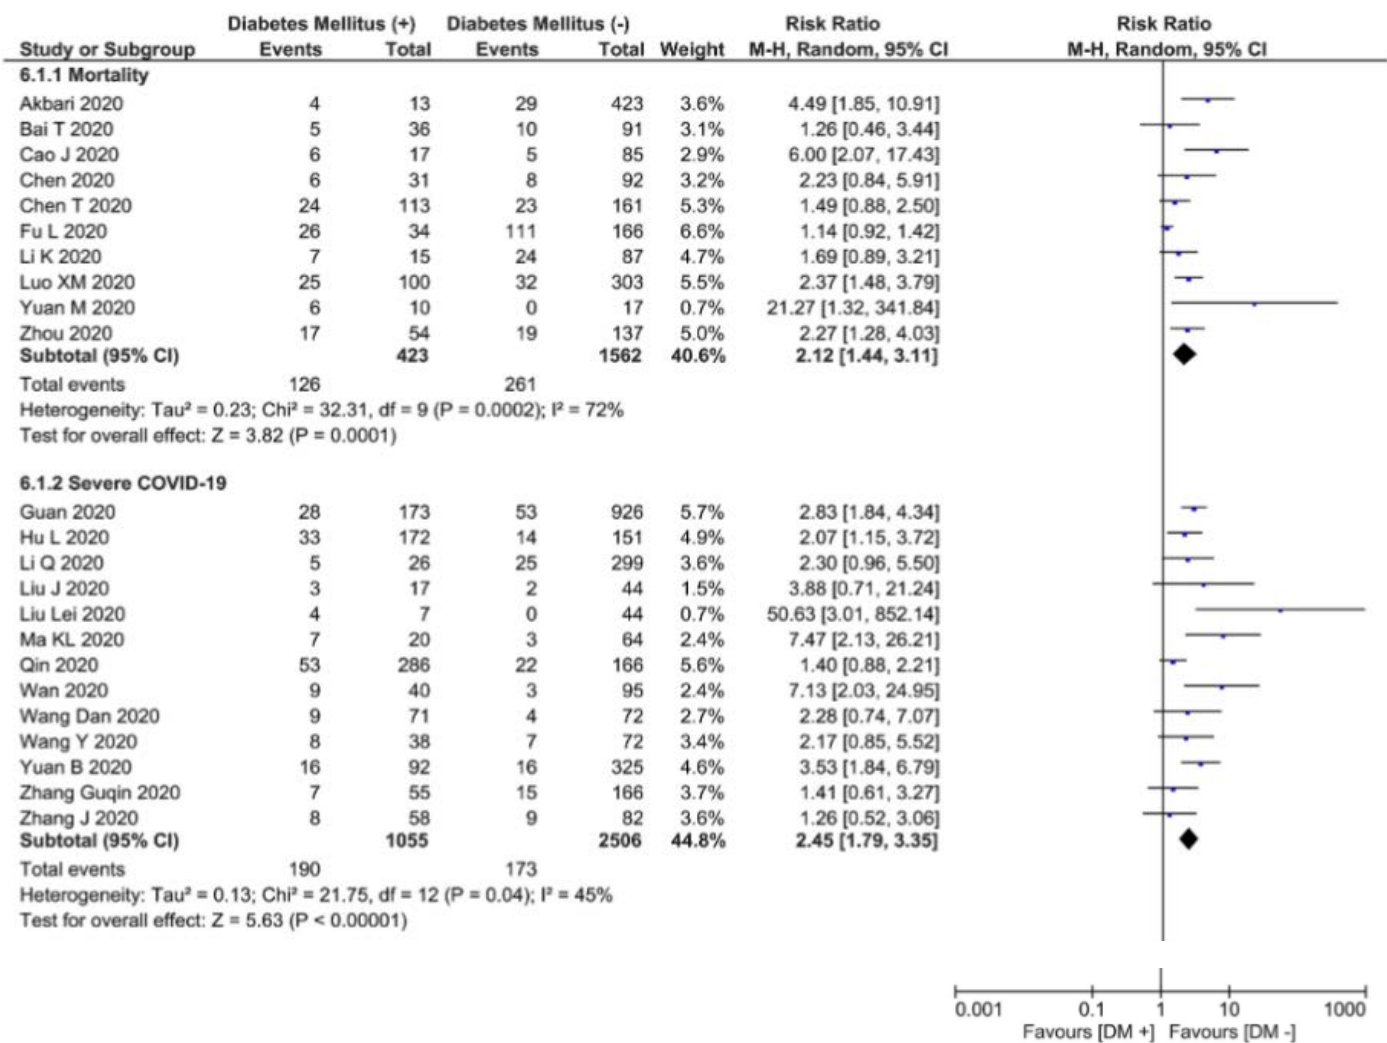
| Study or Subgroup | Diabetes Mellitus (+) Events | Diabetes Mellitus (+) Total | Diabetes Mellitus (-) Events | Diabetes Mellitus (-) Total | Weight | Risk Ratio M-H, Random, 95% CI | Risk Ratio M-H, Random, 95% CI |
|---|---|---|---|---|---|---|---|
| **6.1.1 Mortality** | | | | | | | |
| Akbari 2020 | 4 | 13 | 29 | 423 | 3.6% | 4.49 [1.85, 10.91] | |
| Bai T 2020 | 5 | 36 | 10 | 91 | 3.1% | 1.26 [0.46, 3.44] | |
| Cao J 2020 | 6 | 17 | 5 | 85 | 2.9% | 6.00 [2.07, 17.43] | |
| Chen 2020 | 6 | 31 | 8 | 92 | 3.2% | 2.23 [0.84, 5.91] | |
| Chen T 2020 | 24 | 113 | 23 | 161 | 5.3% | 1.49 [0.88, 2.50] | |
| Fu L 2020 | 26 | 34 | 111 | 166 | 6.6% | 1.14 [0.92, 1.42] | |
| Li K 2020 | 7 | 15 | 24 | 87 | 4.7% | 1.69 [0.89, 3.21] | |
| Luo XM 2020 | 25 | 100 | 32 | 303 | 5.5% | 2.37 [1.48, 3.79] | |
| Yuan M 2020 | 6 | 10 | 0 | 17 | 0.7% | 21.27 [1.32, 341.84] | |
| Zhou 2020 | 17 | 54 | 19 | 137 | 5.0% | 2.27 [1.28, 4.03] | |
| **Subtotal (95% CI)** | | **423** | | **1562** | **40.6%** | **2.12 [1.44, 3.11]** | |
| Total events | 126 | | 261 | | | | |

Heterogeneity: Tau² = 0.23; Chi² = 32.31, df = 9 (P = 0.0002); I² = 72%
Test for overall effect: Z = 3.82 (P = 0.0001)

| Study or Subgroup | Diabetes Mellitus (+) Events | Diabetes Mellitus (+) Total | Diabetes Mellitus (-) Events | Diabetes Mellitus (-) Total | Weight | Risk Ratio M-H, Random, 95% CI | Risk Ratio M-H, Random, 95% CI |
|---|---|---|---|---|---|---|---|
| **6.1.2 Severe COVID-19** | | | | | | | |
| Guan 2020 | 28 | 173 | 53 | 926 | 5.7% | 2.83 [1.84, 4.34] | |
| Hu L 2020 | 33 | 172 | 14 | 151 | 4.9% | 2.07 [1.15, 3.72] | |
| Li Q 2020 | 5 | 26 | 25 | 299 | 3.6% | 2.30 [0.96, 5.50] | |
| Liu J 2020 | 3 | 17 | 2 | 44 | 1.5% | 3.88 [0.71, 21.24] | |
| Liu Lei 2020 | 4 | 7 | 0 | 44 | 0.7% | 50.63 [3.01, 852.14] | |
| Ma KL 2020 | 7 | 20 | 3 | 64 | 2.4% | 7.47 [2.13, 26.21] | |
| Qin 2020 | 53 | 286 | 22 | 166 | 5.6% | 1.40 [0.88, 2.21] | |
| Wan 2020 | 9 | 40 | 3 | 95 | 2.4% | 7.13 [2.03, 24.95] | |
| Wang Dan 2020 | 9 | 71 | 4 | 72 | 2.7% | 2.28 [0.74, 7.07] | |
| Wang Y 2020 | 8 | 38 | 7 | 72 | 3.4% | 2.17 [0.85, 5.52] | |
| Yuan B 2020 | 16 | 92 | 16 | 325 | 4.6% | 3.53 [1.84, 6.79] | |
| Zhang Guqin 2020 | 7 | 55 | 15 | 166 | 3.7% | 1.41 [0.61, 3.27] | |
| Zhang J 2020 | 8 | 58 | 9 | 82 | 3.6% | 1.26 [0.52, 3.06] | |
| **Subtotal (95% CI)** | | **1055** | | **2506** | **44.8%** | **2.45 [1.79, 3.35]** | |
| Total events | 190 | | 173 | | | | |

Heterogeneity: Tau² = 0.13; Chi² = 21.75, df = 12 (P = 0.04); I² = 45%
Test for overall effect: Z = 5.63 (P < 0.00001)

0.001 0.1 1 10 1000
Favours [DM +] Favours [DM -]